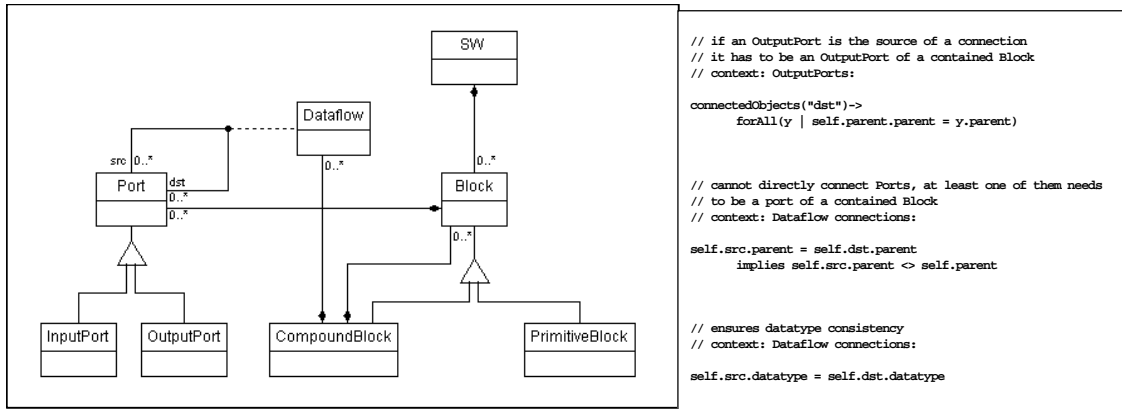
SW

Dataflow

src 0..*

Port

dst
0..*
0..*

0..*

0..*

Block

0..*

InputPort

OutputPort

CompoundBlock

PrimitiveBlock

// if an OutputPort is the source of a connection
// it has to be an OutputPort of a contained Block
// context: OutputPorts:

connectedObjects("dst")->
forAll(y | self.parent.parent = y.parent)

// cannot directly connect Ports, at least one of them needs
// to be a port of a contained Block
// context: Dataflow connections:

self.src.parent = self.dst.parent
implies self.src.parent <> self.parent

// ensures datatype consistency
// context: Dataflow connections:

self.src.datatype = self.dst.datatype